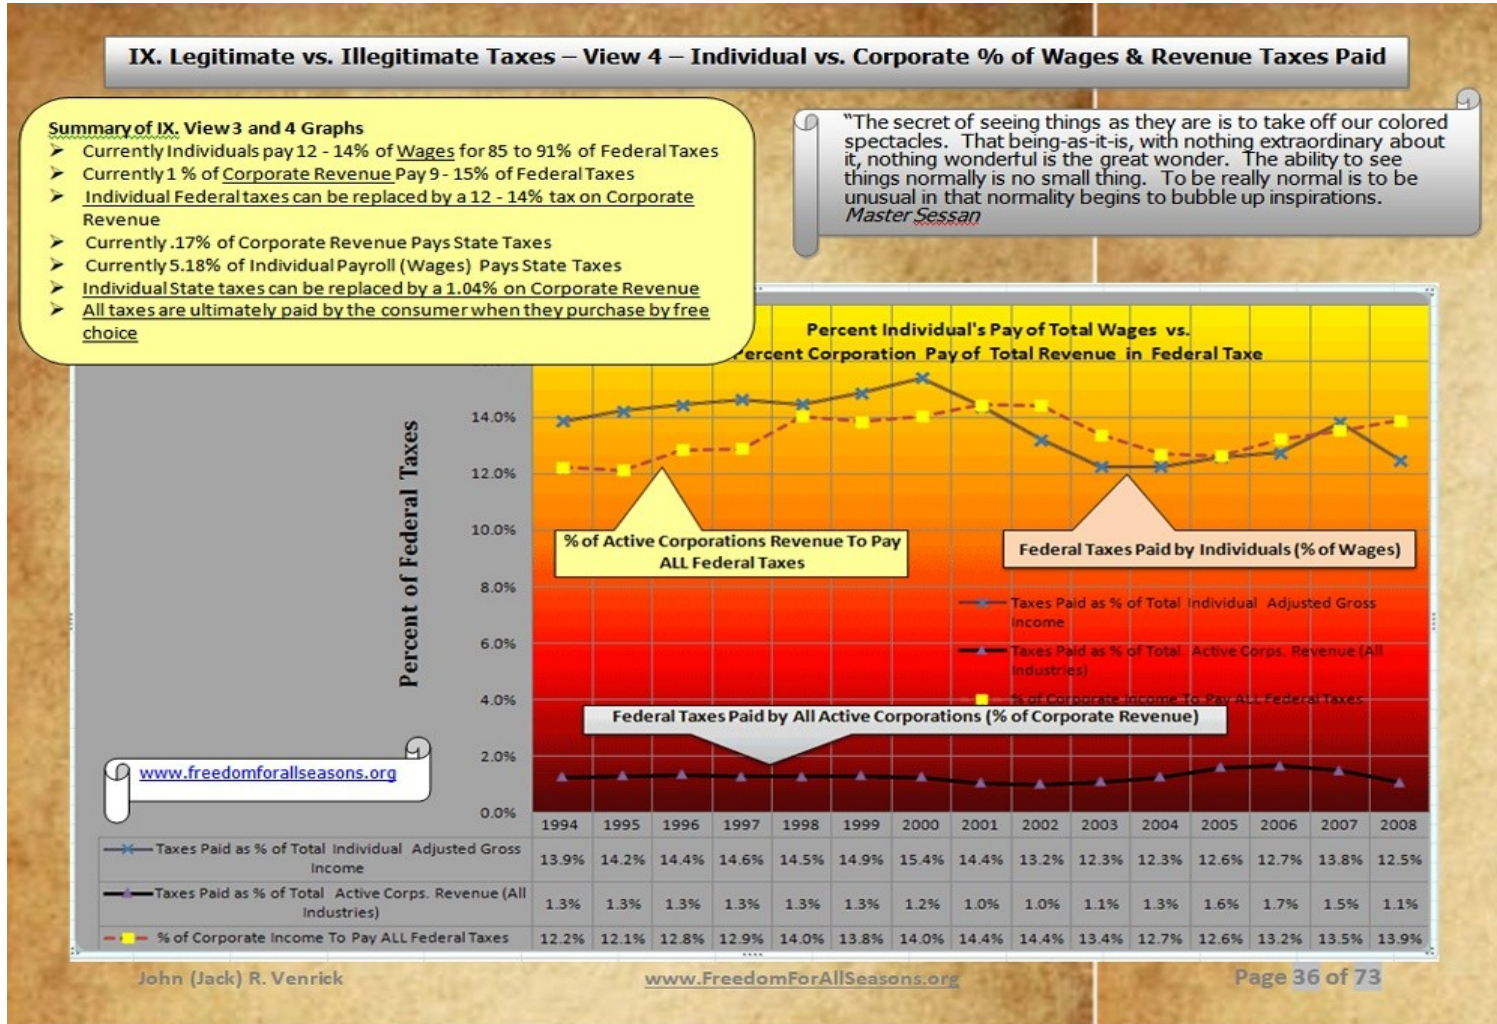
IX. Legitimate vs. Illegitimate Taxes – View 4 – Individual vs. Corporate % of Wages & Revenue Taxes Paid

Summary of IX. View 3 and 4 Graphs
➢ Currently Individuals pay 12 - 14% of Wages for 85 to 91% of Federal Taxes
➢ Currently 1 % of Corporate Revenue Pay 9 - 15% of Federal Taxes
➢ Individual Federal taxes can be replaced by a 12 - 14% tax on Corporate Revenue
➢ Currently .17% of Corporate Revenue Pays State Taxes
➢ Currently 5.18% of Individual Payroll (Wages) Pays State Taxes
➢ Individual State taxes can be replaced by a 1.04% on Corporate Revenue
➢ All taxes are ultimately paid by the consumer when they purchase by free choice

"The secret of seeing things as they are is to take off our colored spectacles. That being-as-it-is, with nothing extraordinary about it, nothing wonderful is the great wonder. The ability to see things normally is no small thing. To be really normal is to be unusual in that normality begins to bubble up inspirations.
Master Sessan

Percent Individual's Pay of Total Wages vs. Percent Corporation Pay of Total Revenue in Federal Taxe

Percent of Federal Taxes

14.0%
12.0%
10.0%
8.0%
6.0%
4.0%
2.0%
0.0%

% of Active Corporations Revenue To Pay ALL Federal Taxes

Federal Taxes Paid by Individuals (% of Wages)

Taxes Paid as % of Total Individual Adjusted Gross Income
Taxes Paid as % of Total Active Corps. Revenue (All Industries)
% of Corporate Income To Pay ALL Federal Taxes

Federal Taxes Paid by All Active Corporations (% of Corporate Revenue)

www.freedomforallseasons.org

| | 1994 | 1995 | 1996 | 1997 | 1998 | 1999 | 2000 | 2001 | 2002 | 2003 | 2004 | 2005 | 2006 | 2007 | 2008 |
|---|---|---|---|---|---|---|---|---|---|---|---|---|---|---|---|
| Taxes Paid as % of Total Individual Adjusted Gross Income | 13.9% | 14.2% | 14.4% | 14.6% | 14.5% | 14.9% | 15.4% | 14.4% | 13.2% | 12.3% | 12.3% | 12.6% | 12.7% | 13.8% | 12.5% |
| Taxes Paid as % of Total Active Corps. Revenue (All Industries) | 1.3% | 1.3% | 1.3% | 1.3% | 1.3% | 1.3% | 1.2% | 1.0% | 1.0% | 1.1% | 1.3% | 1.6% | 1.7% | 1.5% | 1.1% |
| % of Corporate Income To Pay ALL Federal Taxes | 12.2% | 12.1% | 12.8% | 12.9% | 14.0% | 13.8% | 14.0% | 14.4% | 14.4% | 13.4% | 12.7% | 12.6% | 13.2% | 13.5% | 13.9% |

John (Jack) R. Venrick    www.FreedomForAllSeasons.org    Page 36 of 73